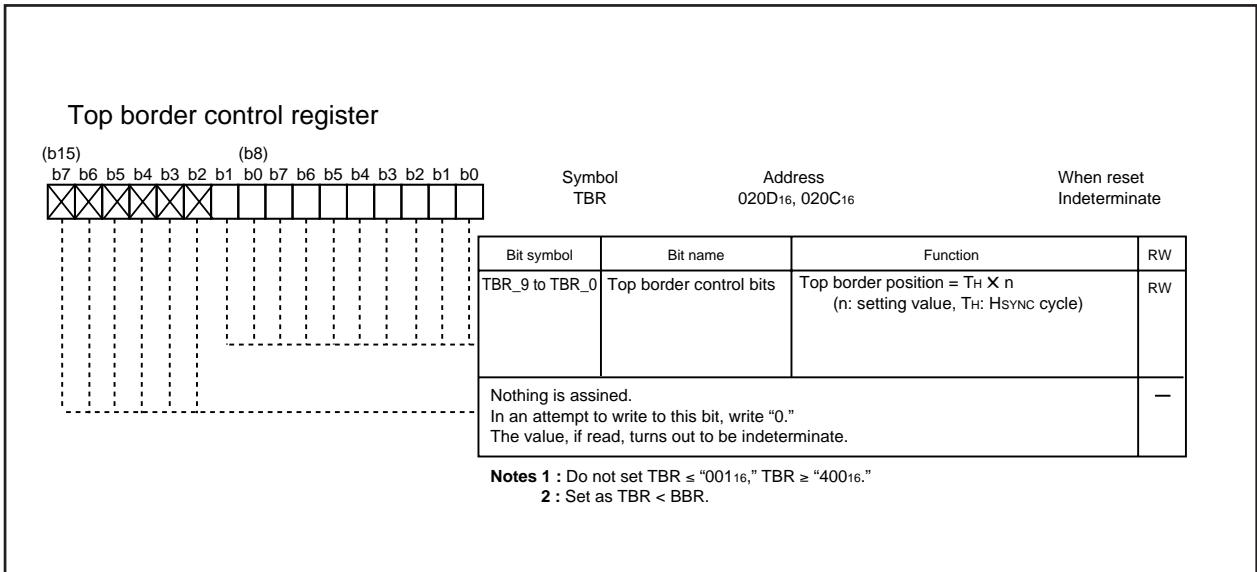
Top border control register

(b15) (b8)
b7 b6 b5 b4 b3 b2 b1 b0 b7 b6 b5 b4 b3 b2 b1 b0

Symbol
TBR

Address
$020D_{16}$, $020C_{16}$

When reset
Indeterminate

| Bit symbol | Bit name | Function | RW |
|---|---|---|---|
| TBR_9 to TBR_0 | Top border control bits | Top border position = $T_H \times n$ (n: setting value, $T_H$: HSYNC cycle) | RW |
| Nothing is assined. In an attempt to write to this bit, write "0." The value, if read, turns out to be indeterminate. | | | — |

Notes 1 : Do not set TBR ≤ "$001_{16}$," TBR ≥ "$400_{16}$."
2 : Set as TBR < BBR.